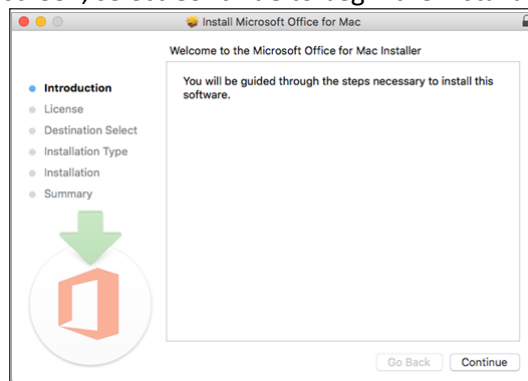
Install Microsoft Office for Mac

Welcome to the Microsoft Office for Mac Installer

Introduction
License
Destination Select
Installation Type
Installation
Summary

You will be guided through the steps necessary to install this software.

Go Back
Continue